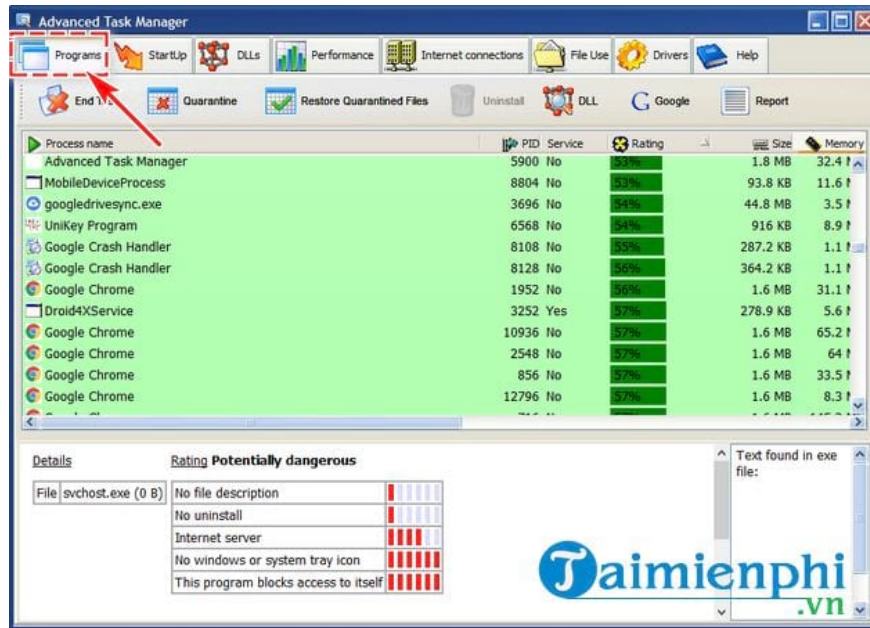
Advanced Task Manager

Programs | StartUp | DLLs | Performance | Internet connections | File Use | Drivers | Help

End T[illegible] | Quarantine | Restore Quarantined Files | Uninstall | DLL | Google | Report

| Process name | PID | Service | Rating | Size | Memory |
|---|---|---|---|---|---|
| Advanced Task Manager | 5900 | No | 53% | 1.8 MB | 32.4 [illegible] |
| MobileDeviceProcess | 8804 | No | 53% | 93.8 KB | 11.6 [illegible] |
| googledrivesync.exe | 3696 | No | 54% | 44.8 MB | 3.5 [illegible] |
| UniKey Program | 6568 | No | 54% | 916 KB | 8.9 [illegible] |
| Google Crash Handler | 8108 | No | 55% | 287.2 KB | 1.1 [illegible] |
| Google Crash Handler | 8128 | No | 56% | 364.2 KB | 1.1 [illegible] |
| Google Chrome | 1952 | No | 56% | 1.6 MB | 31.1 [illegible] |
| Droid4XService | 3252 | Yes | 57% | 278.9 KB | 5.6 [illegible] |
| Google Chrome | 10936 | No | 57% | 1.6 MB | 65.2 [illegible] |
| Google Chrome | 2548 | No | 57% | 1.6 MB | 64 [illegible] |
| Google Chrome | 856 | No | 57% | 1.6 MB | 33.5 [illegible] |
| Google Chrome | 12796 | No | 57% | 1.6 MB | 8.3 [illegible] |

Details

Rating Potentially dangerous

File svchost.exe (0 B)

No file description
No uninstall
Internet server
No windows or system tray icon
This program blocks access to itself

Text found in exe file:

Taimienphi
.vn